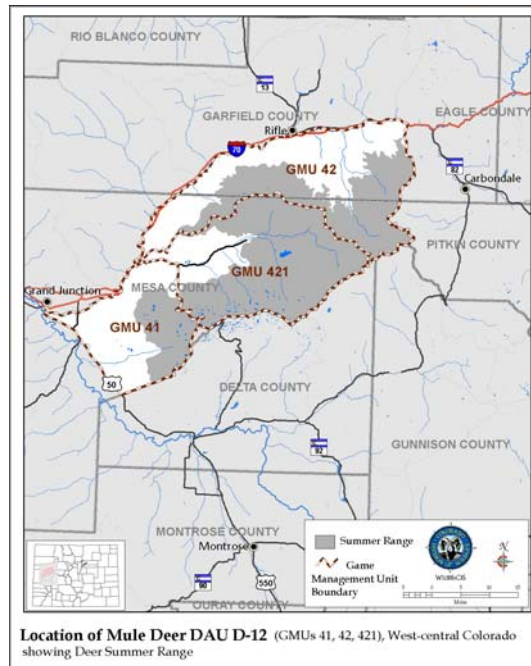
RIO BLANCO COUNTY

13

GARFIELD COUNTY

Rifle

EAGLE COUNTY

70

GMU 42

82

Carbondale

PITKIN COUNTY

GMU 421

Grand Junction

MESA COUNTY

GMU 41

50

DELTA COUNTY

92

GUNNISON COUNTY

MONTROSE COUNTY

Montrose

550

90

OURAY COUNTY

Summer Range

Game Management Unit Boundary

WildlifeGIS

Miles

Location of Mule Deer DAU D-12 (GMUs 41, 42, 421), West-central Colorado showing Deer Summer Range